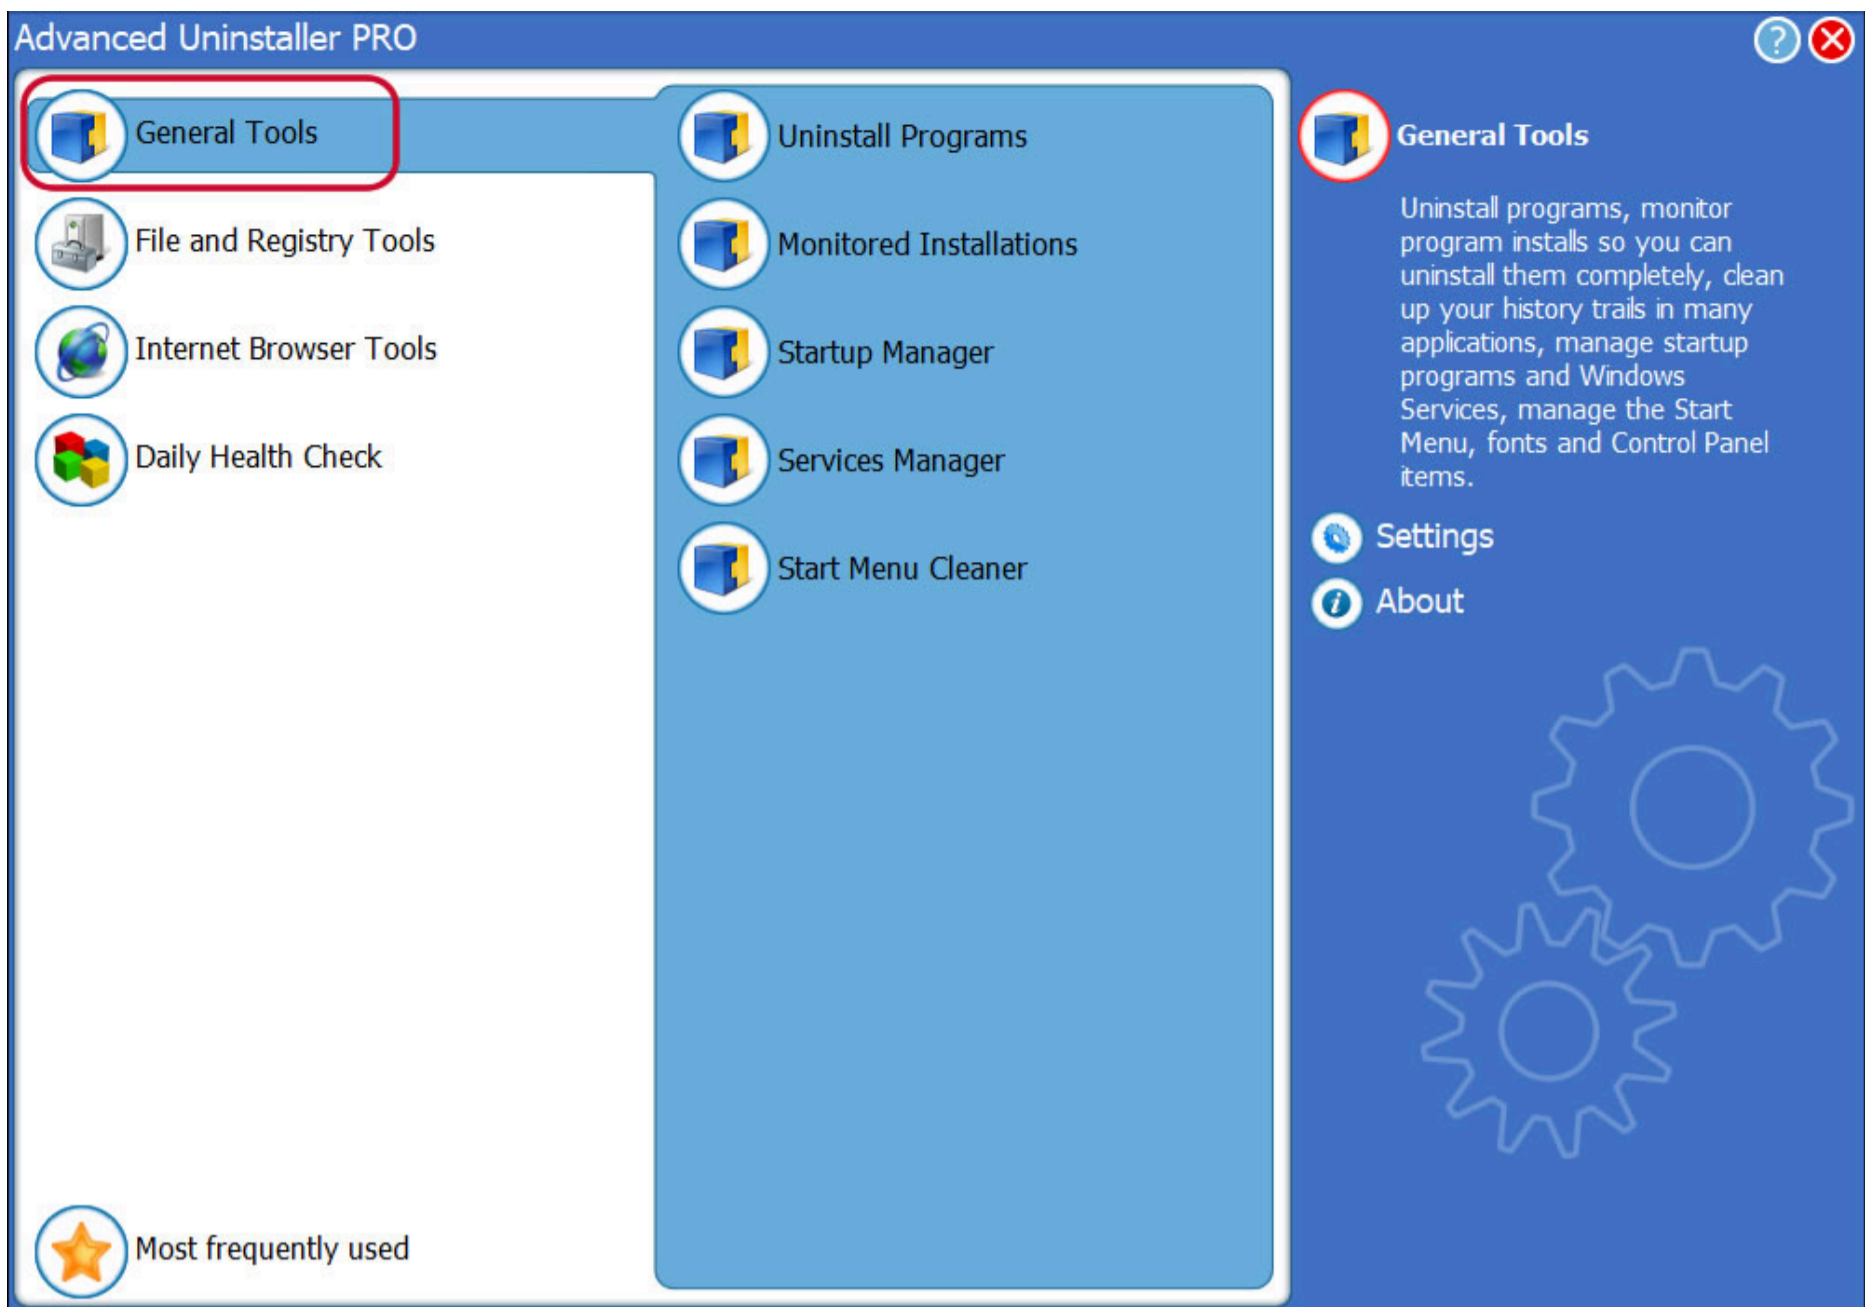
Advanced Uninstaller PRO

General Tools

File and Registry Tools

Internet Browser Tools

Daily Health Check

Most frequently used

Uninstall Programs

Monitored Installations

Startup Manager

Services Manager

Start Menu Cleaner

General Tools

Uninstall programs, monitor program installs so you can uninstall them completely, clean up your history trails in many applications, manage startup programs and Windows Services, manage the Start Menu, fonts and Control Panel items.

Settings

About